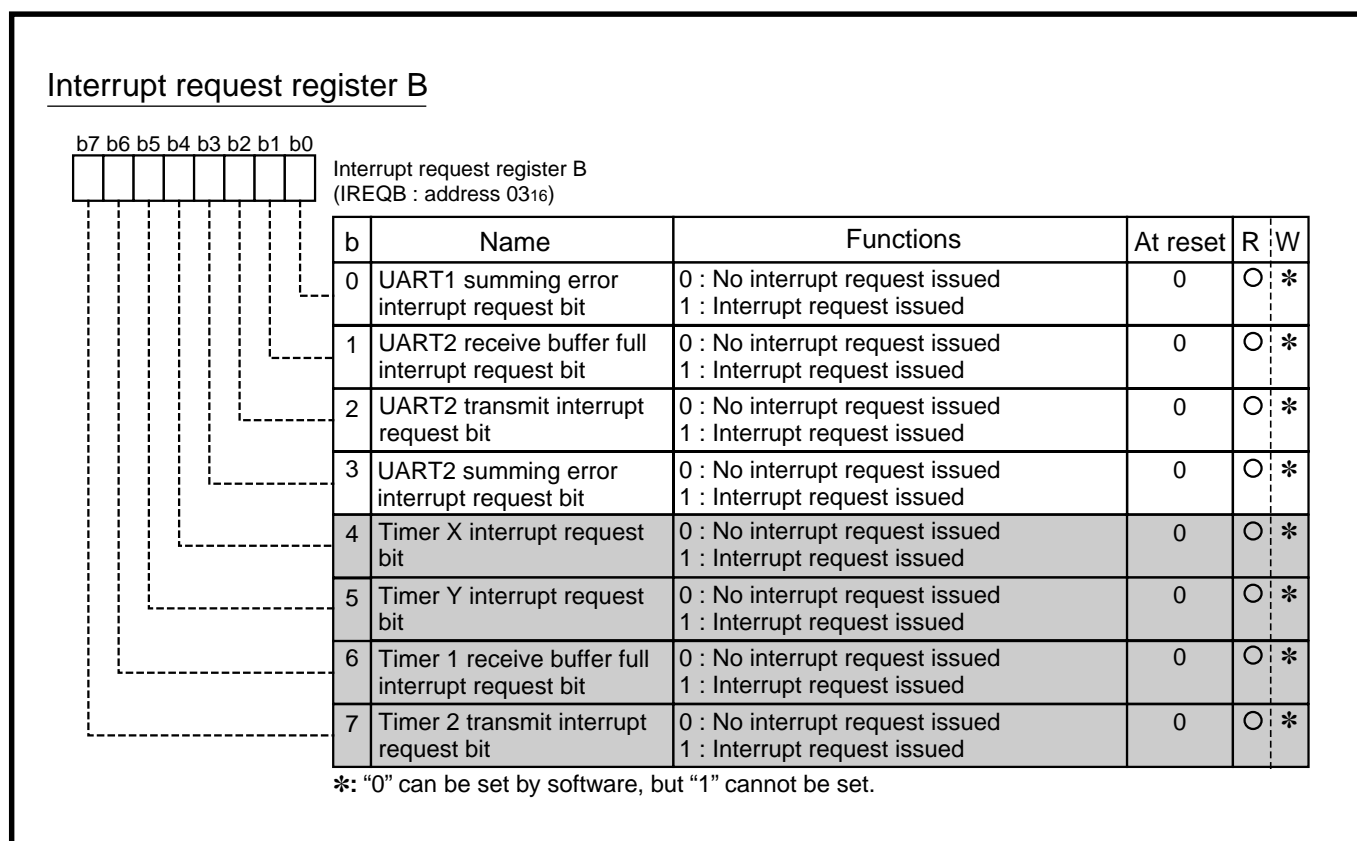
Interrupt request register B

b7 b6 b5 b4 b3 b2 b1 b0

Interrupt request register B
(IREQB : address $03_{16}$)

| b | Name | Functions | At reset | R | W |
|---|---|---|---|---|---|
| 0 | UART1 summing error interrupt request bit | 0 : No interrupt request issued<br>1 : Interrupt request issued | 0 | O | ✻ |
| 1 | UART2 receive buffer full interrupt request bit | 0 : No interrupt request issued<br>1 : Interrupt request issued | 0 | O | ✻ |
| 2 | UART2 transmit interrupt request bit | 0 : No interrupt request issued<br>1 : Interrupt request issued | 0 | O | ✻ |
| 3 | UART2 summing error interrupt request bit | 0 : No interrupt request issued<br>1 : Interrupt request issued | 0 | O | ✻ |
| 4 | Timer X interrupt request bit | 0 : No interrupt request issued<br>1 : Interrupt request issued | 0 | O | ✻ |
| 5 | Timer Y interrupt request bit | 0 : No interrupt request issued<br>1 : Interrupt request issued | 0 | O | ✻ |
| 6 | Timer 1 receive buffer full interrupt request bit | 0 : No interrupt request issued<br>1 : Interrupt request issued | 0 | O | ✻ |
| 7 | Timer 2 transmit interrupt request bit | 0 : No interrupt request issued<br>1 : Interrupt request issued | 0 | O | ✻ |

✻: "0" can be set by software, but "1" cannot be set.